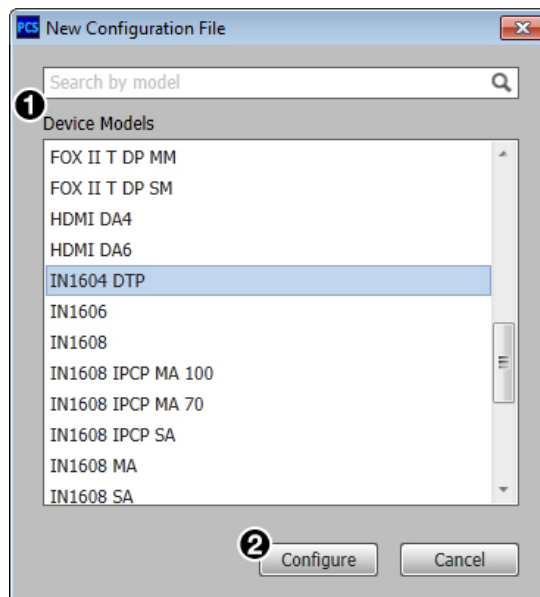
PCS New Configuration File

Search by model

1

Device Models

FOX II T DP MM
FOX II T DP SM
HDMI DA4
HDMI DA6
IN1604 DTP
IN1606
IN1608
IN1608 IPCP MA 100
IN1608 IPCP MA 70
IN1608 IPCP SA
IN1608 MA
IN1608 SA

2

Configure

Cancel